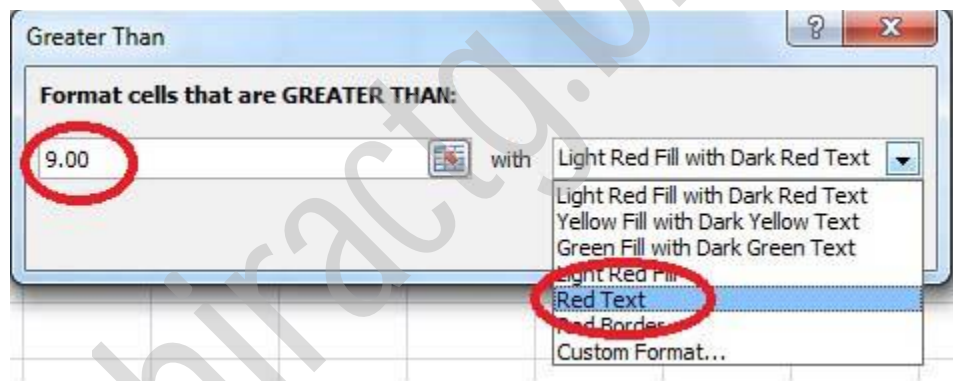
Greater Than

?

X

Format cells that are GREATER THAN:

9.00

with

Light Red Fill with Dark Red Text

Light Red Fill with Dark Red Text
Yellow Fill with Dark Yellow Text
Green Fill with Dark Green Text
Light Red Fill
Red Text
Red Border
Custom Format...